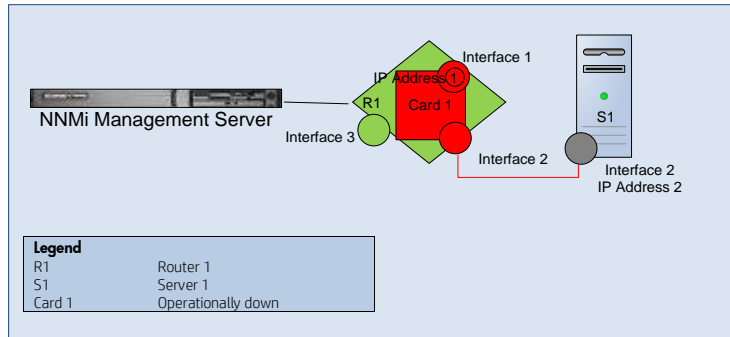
Interface 1
IP Address 1
R1
Card 1
NNMi Management Server
Interface 3
Interface 2
S1
Interface 2
IP Address 2

Legend
| | |
|---|---|
| R1 | Router 1 |
| S1 | Server 1 |
| Card 1 | Operationally down |